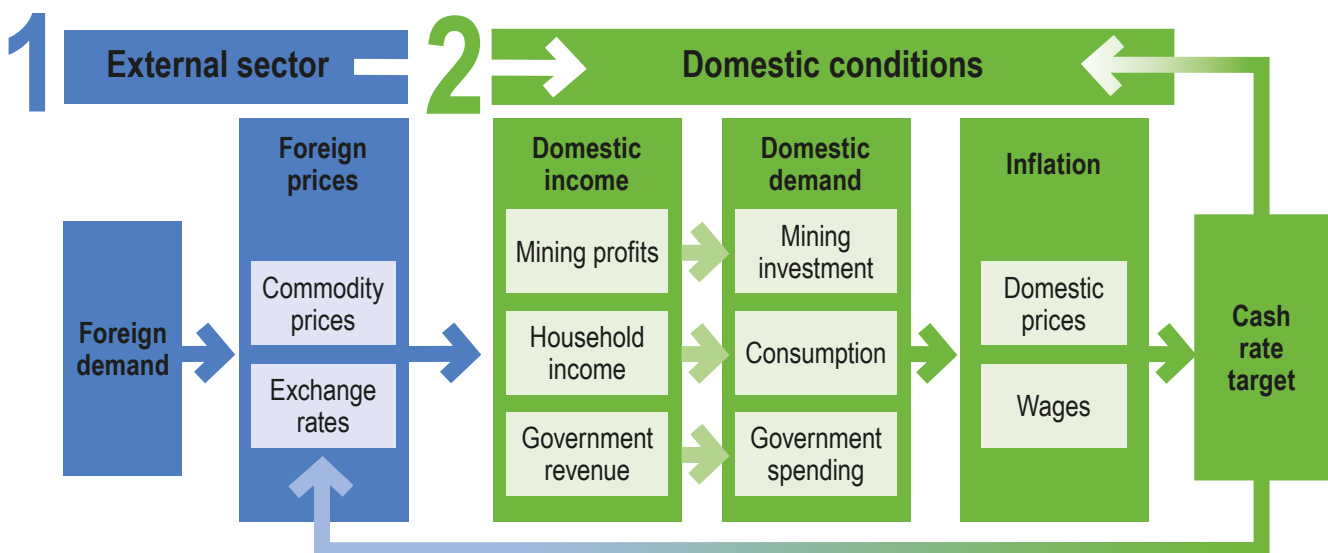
1 External sector

2 Domestic conditions

Foreign demand

Foreign prices

Commodity prices

Exchange rates

Domestic income

Mining profits

Household income

Government revenue

Domestic demand

Mining investment

Consumption

Government spending

Inflation

Domestic prices

Wages

Cash rate target